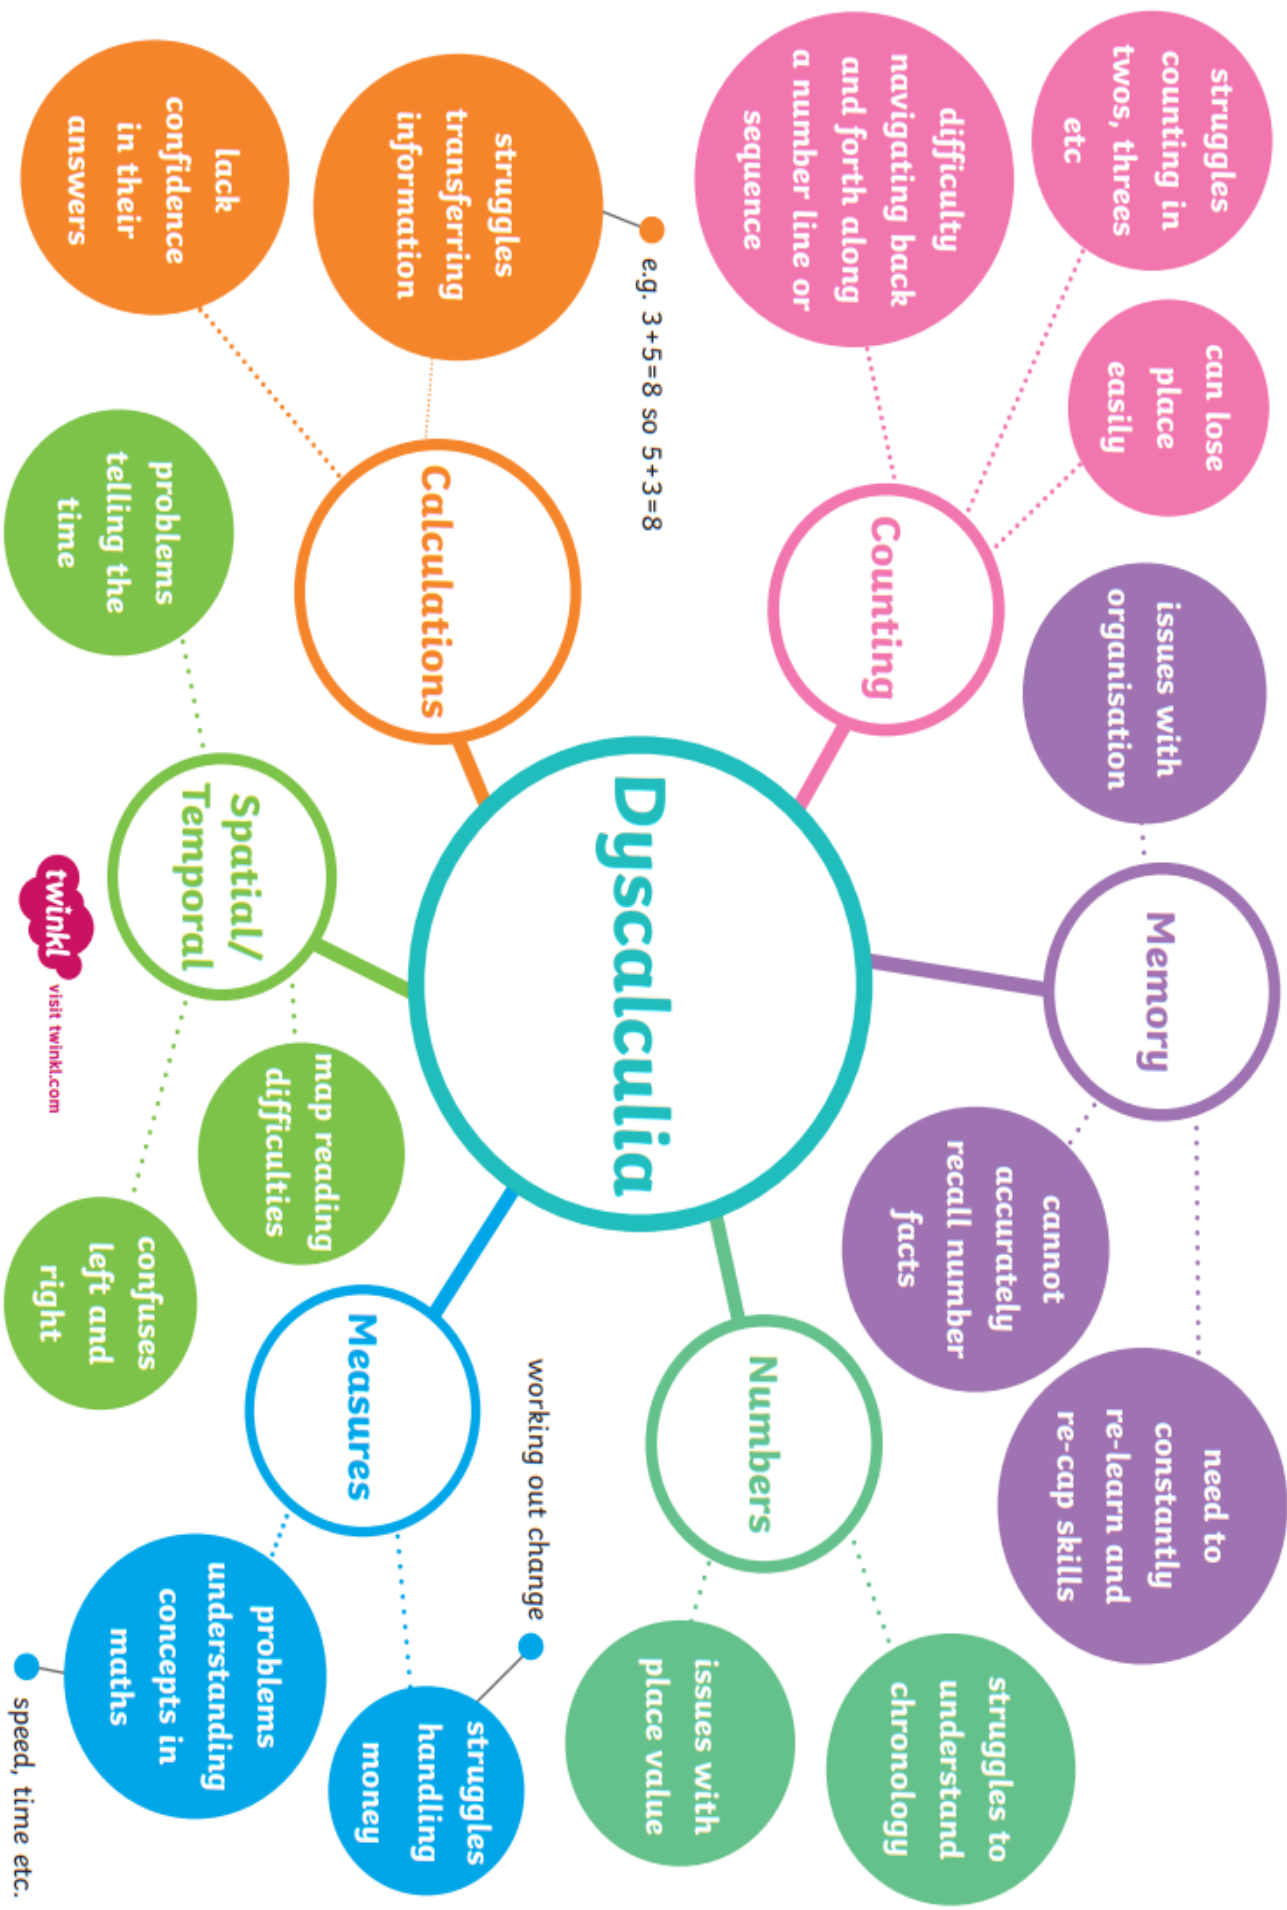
Dyscalculia

Counting

struggles counting in twos, threes etc

can lose place easily

difficulty navigating back and forth along a number line or sequence

Memory

issues with organisation

cannot accurately recall number facts

need to constantly re-learn and re-cap skills

Numbers

struggles to understand chronology

issues with place value

Measures

struggles handling money

working out change

problems understanding concepts in maths

speed, time etc.

Spatial/ Temporal

map reading difficulties

confuses left and right

problems telling the time

Calculations

struggles transferring information

e.g. $3+5=8$ so $5+3=8$

lack confidence in their answers

twinkl

visit twinkl.com